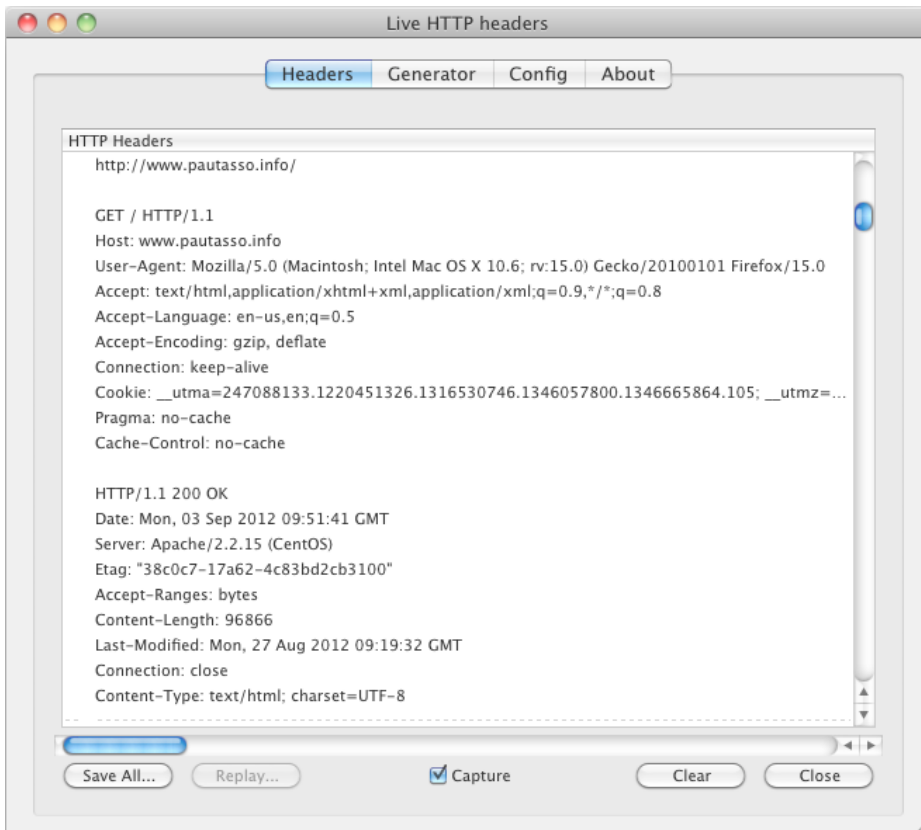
Live HTTP headers

Headers Generator Config About

HTTP Headers

http://www.pautasso.info/

GET / HTTP/1.1
Host: www.pautasso.info
User-Agent: Mozilla/5.0 (Macintosh; Intel Mac OS X 10.6; rv:15.0) Gecko/20100101 Firefox/15.0
Accept: text/html,application/xhtml+xml,application/xml;q=0.9,*/*;q=0.8
Accept-Language: en-us,en;q=0.5
Accept-Encoding: gzip, deflate
Connection: keep-alive
Cookie: __utma=247088133.1220451326.1316530746.1346057800.1346665864.105; __utmz=...
Pragma: no-cache
Cache-Control: no-cache

HTTP/1.1 200 OK
Date: Mon, 03 Sep 2012 09:51:41 GMT
Server: Apache/2.2.15 (CentOS)
Etag: "38c0c7-17a62-4c83bd2cb3100"
Accept-Ranges: bytes
Content-Length: 96866
Last-Modified: Mon, 27 Aug 2012 09:19:32 GMT
Connection: close
Content-Type: text/html; charset=UTF-8

Save All... Replay... Capture Clear Close